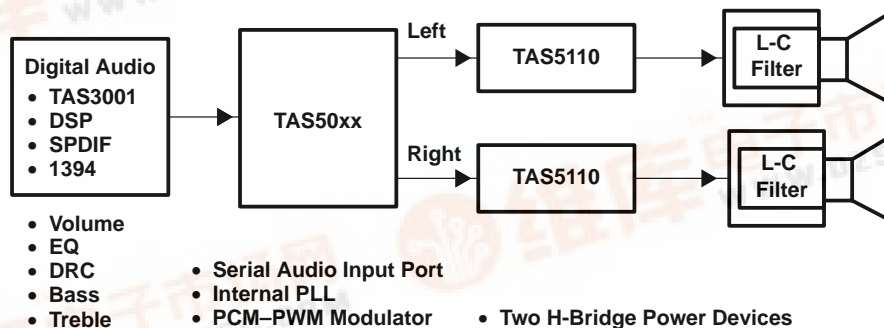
Digital Audio
• TAS3001
• DSP
• SPDIF
• 1394

TAS50xx

Left

Right

TAS5110

TAS5110

L-C Filter

L-C Filter

• Volume
• EQ
• DRC
• Bass
• Treble

• Serial Audio Input Port
• Internal PLL
• PCM–PWM Modulator

• Two H-Bridge Power Devices